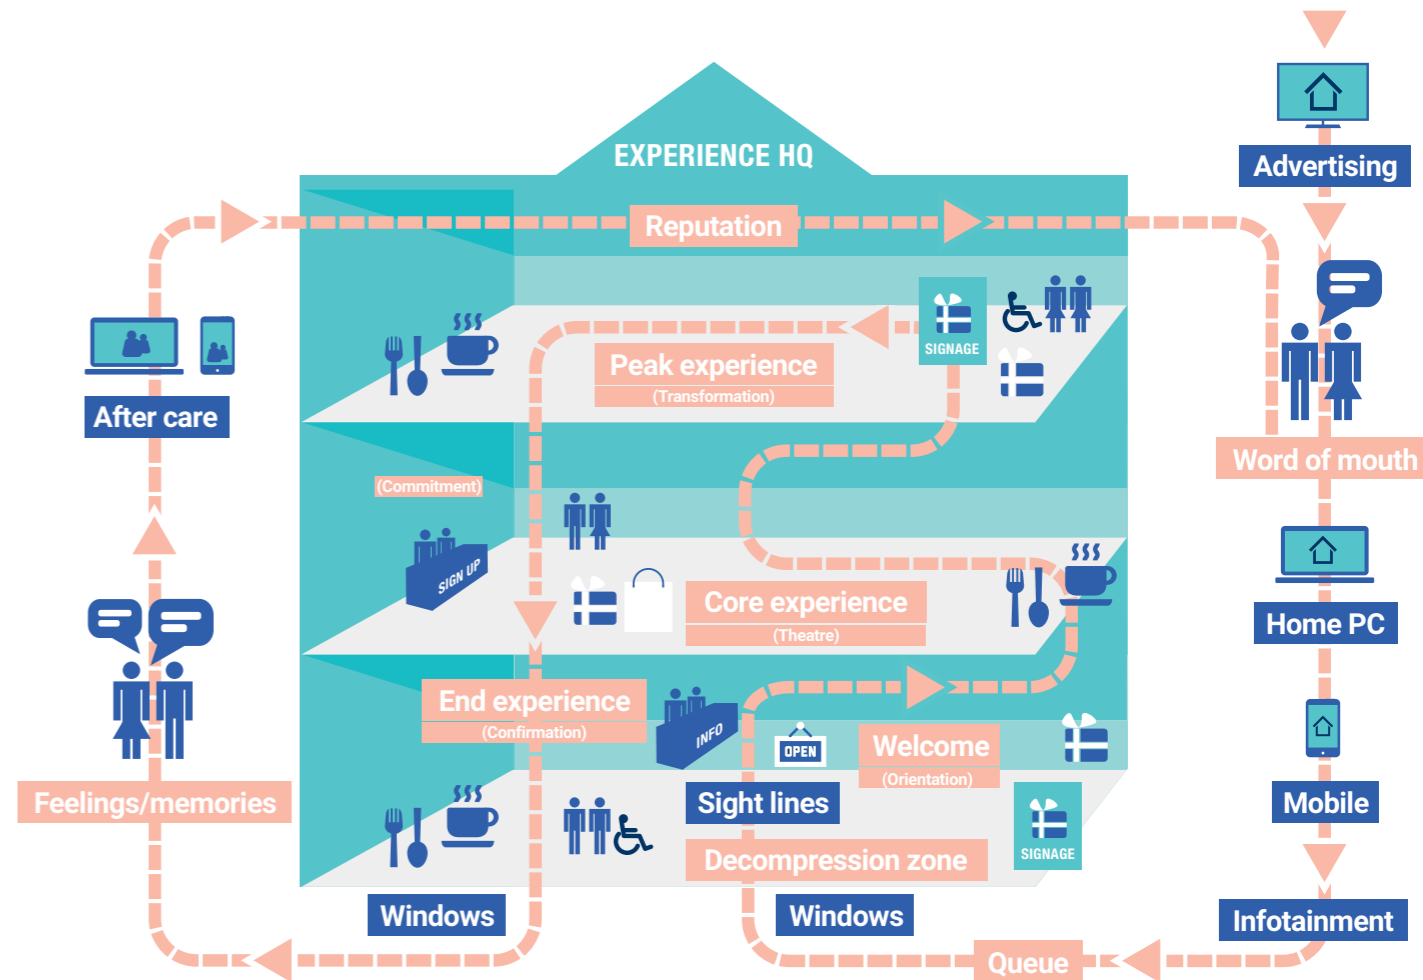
EXPERIENCE HQ

Advertising

Reputation

After care

SIGNAGE

Peak experience
(Transformation)

Word of mouth

(Commitment)

SIGN UP

Home PC

Core experience
(Theatre)

End experience
(Confirmation)

INFO

OPEN

Welcome
(Orientation)

Mobile

Feelings/memories

Sight lines

Decompression zone

SIGNAGE

Windows

Windows

Infotainment

Queue